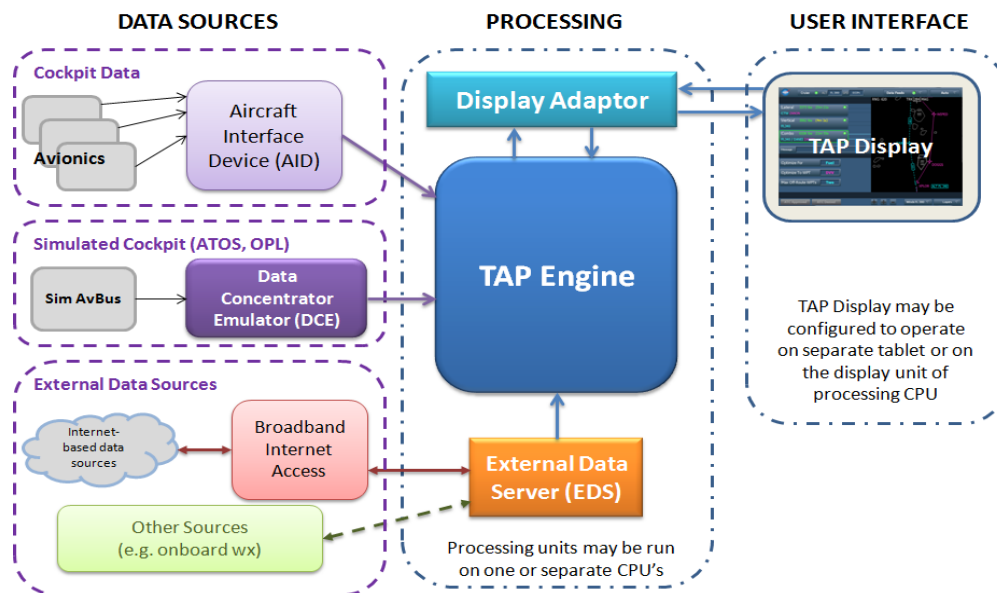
DATA SOURCES

PROCESSING

USER INTERFACE

Cockpit Data

Avionics

Aircraft Interface Device (AID)

Simulated Cockpit (ATOS, OPL)

Sim AvBus

Data Concentrator Emulator (DCE)

External Data Sources

Internet-based data sources

Broadband Internet Access

Other Sources (e.g. onboard wx)

Display Adaptor

TAP Engine

External Data Server (EDS)

Processing units may be run on one or separate CPU's

TAP Display

TAP Display may be configured to operate on separate tablet or on the display unit of processing CPU